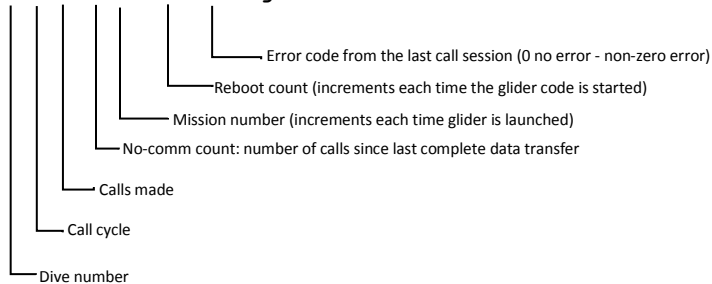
Error code from the last call session (0 no error - non-zero error)

Reboot count (increments each time the glider code is started)

Mission number (increments each time glider is launched)

No-comm count: number of calls since last complete data transfer

Calls made

Call cycle

Dive number